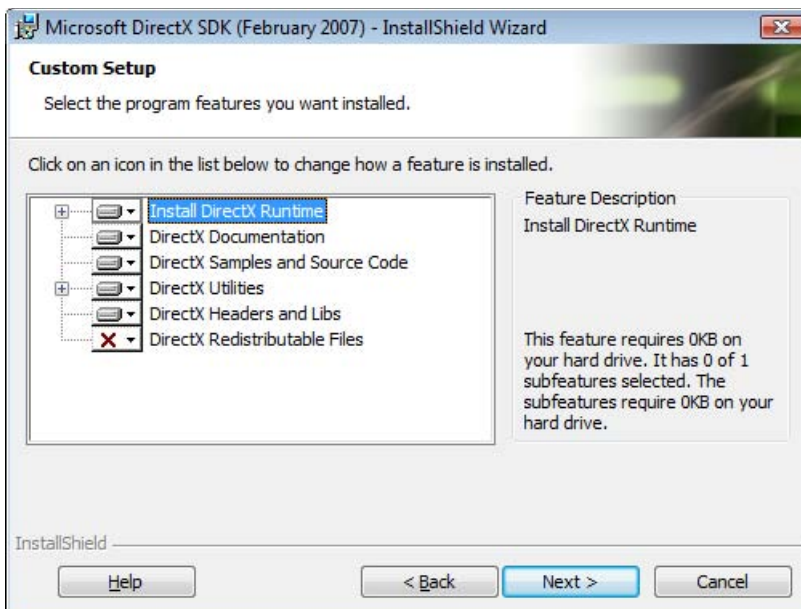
Microsoft DirectX SDK (February 2007) - InstallShield Wizard

Custom Setup

Select the program features you want installed.

Click on an icon in the list below to change how a feature is installed.

Install DirectX Runtime
DirectX Documentation
DirectX Samples and Source Code
DirectX Utilities
DirectX Headers and Libs
DirectX Redistributable Files

Feature Description
Install DirectX Runtime

This feature requires 0KB on your hard drive. It has 0 of 1 subfeatures selected. The subfeatures require 0KB on your hard drive.

InstallShield

Help
< Back
Next >
Cancel